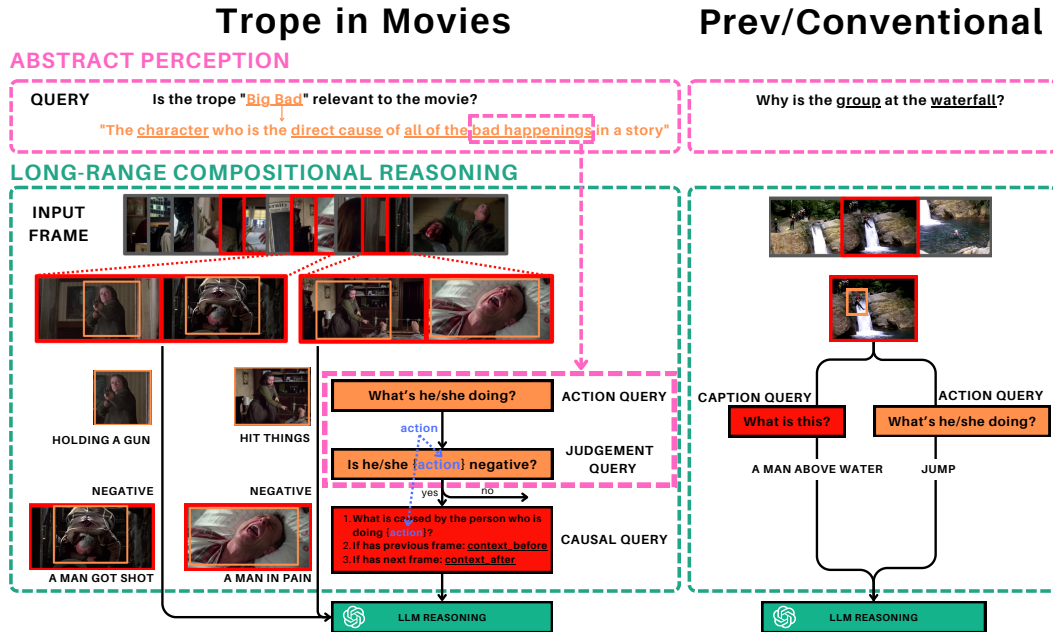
Trope in Movies

Prev/Conventional

ABSTRACT PERCEPTION

QUERY Is the trope "Big Bad" relevant to the movie?

"The character who is the direct cause of all of the bad happenings in a story"

Why is the group at the waterfall?

LONG-RANGE COMPOSITIONAL REASONING

INPUT FRAME

What's he/she doing?

ACTION QUERY

action

Is he/she {action} negative?

JUDGEMENT QUERY

yes

no

1. What is caused by the person who is doing {action}?
2. If has previous frame: context_before
3. If has next frame: context_after

CAUSAL QUERY

HOLDING A GUN

HIT THINGS

NEGATIVE

NEGATIVE

A MAN GOT SHOT

A MAN IN PAIN

LLM REASONING

CAPTION QUERY

What is this?

ACTION QUERY

What's he/she doing?

A MAN ABOVE WATER

JUMP

LLM REASONING